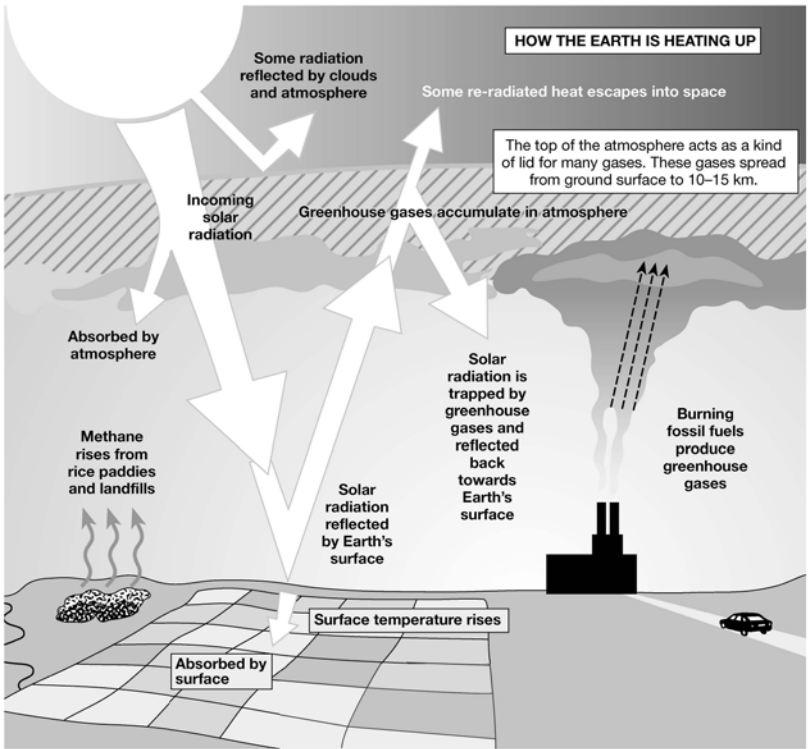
HOW THE EARTH IS HEATING UP

Some radiation reflected by clouds and atmosphere

Some re-radiated heat escapes into space

The top of the atmosphere acts as a kind of lid for many gases. These gases spread from ground surface to 10–15 km.

Incoming solar radiation

Greenhouse gases accumulate in atmosphere

Absorbed by atmosphere

Solar radiation is trapped by greenhouse gases and reflected back towards Earth's surface

Methane rises from rice paddies and landfills

Burning fossil fuels produce greenhouse gases

Solar radiation reflected by Earth's surface

Surface temperature rises

Absorbed by surface